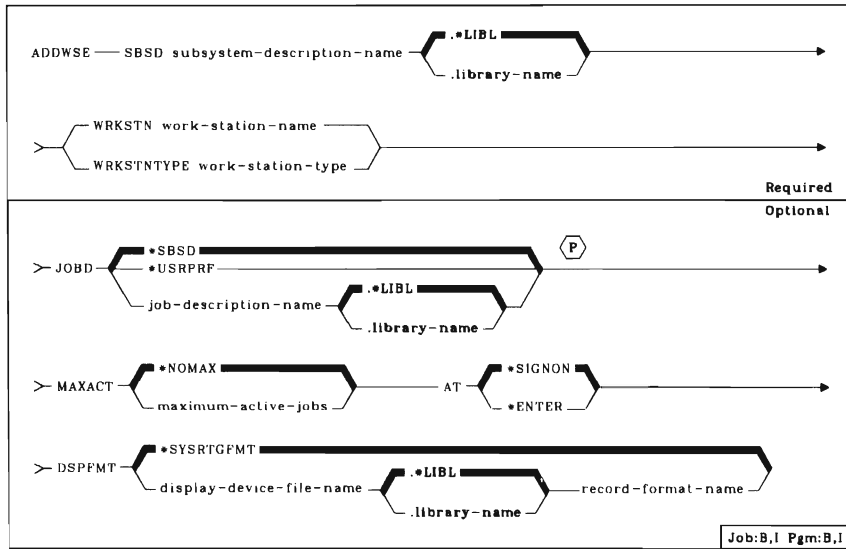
ADDWSE — SBSD subsystem-description-name .*LIBL
.library-name

WRKSTN work-station-name
WRKSTNTYPE work-station-type

Required

Optional

JOBD *SBSD
*USRPRF
job-description-name .*LIBL
.library-name

P

MAXACT *NOMAX
maximum-active-jobs
AT *SIGNON
*ENTER

DSPFMT *SYSRTGFMT
display-device-file-name .*LIBL
.library-name
record-format-name

Job:B,I Pgm:B,I